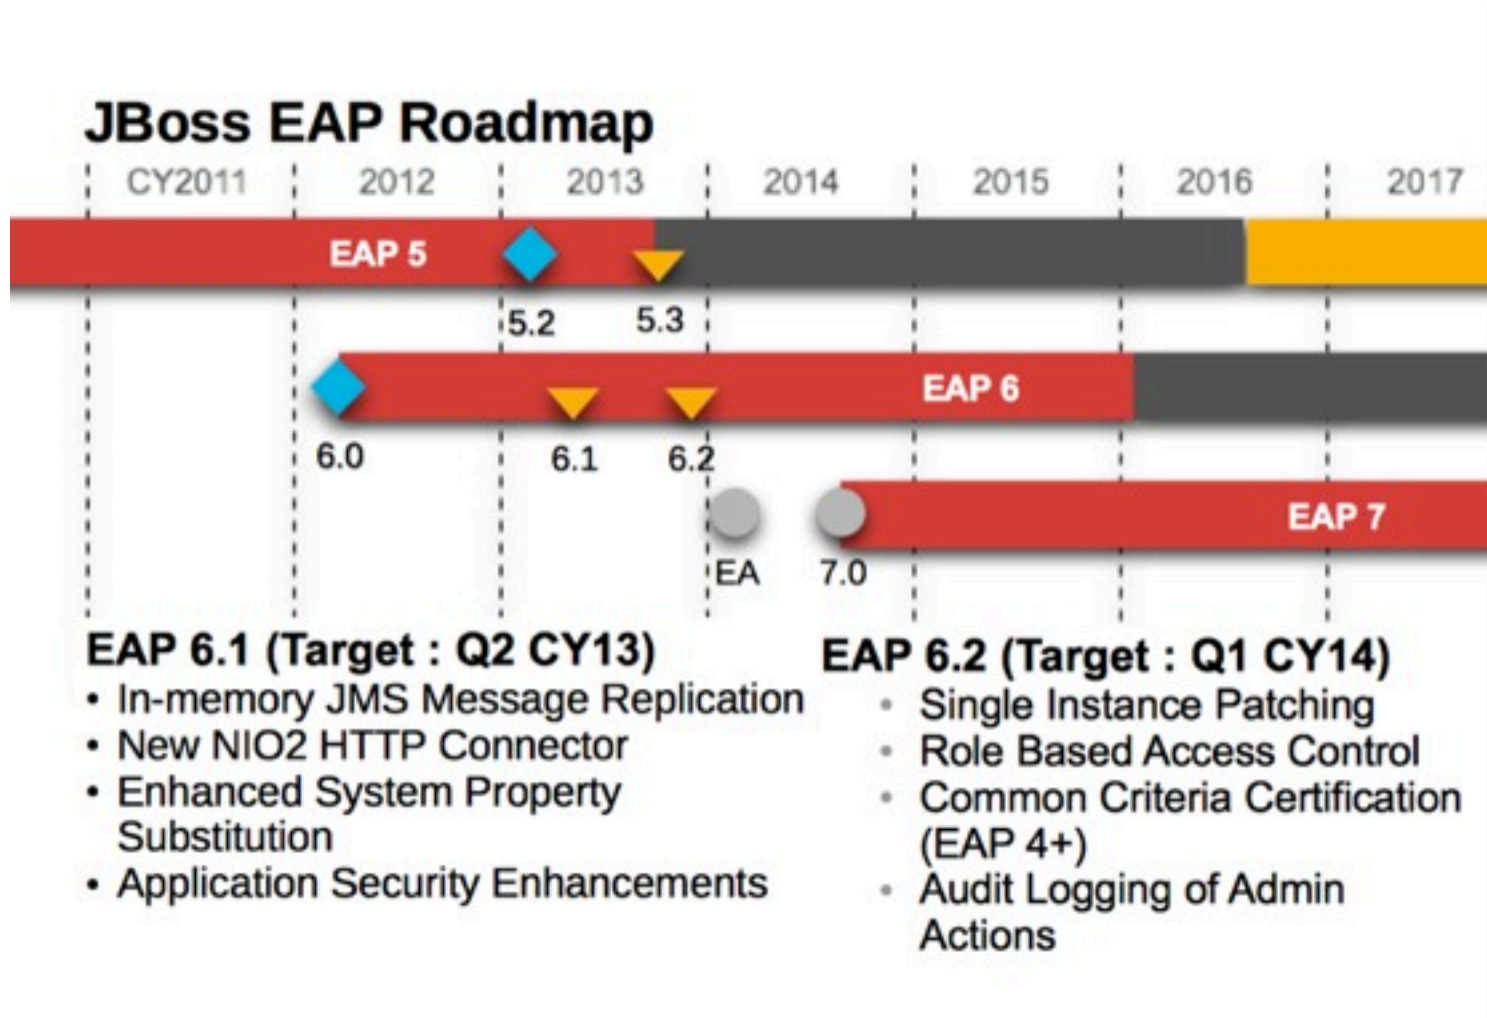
JBoss EAP Roadmap

CY2011 2012 2013 2014 2015 2016 2017

EAP 5

5.2 5.3

EAP 6

6.0 6.1 6.2

EAP 7

EA 7.0

EAP 6.1 (Target : Q2 CY13)
• In-memory JMS Message Replication
• New NIO2 HTTP Connector
• Enhanced System Property Substitution
• Application Security Enhancements

EAP 6.2 (Target : Q1 CY14)
• Single Instance Patching
• Role Based Access Control
• Common Criteria Certification (EAP 4+)
• Audit Logging of Admin Actions